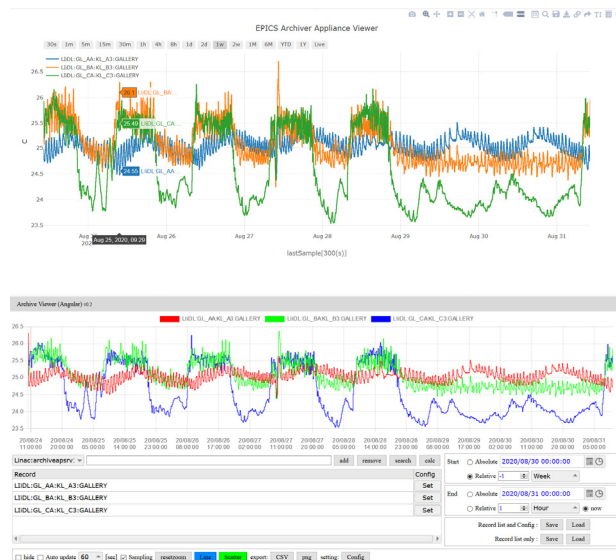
EPICS Archiver Appliance Viewer

30s 1m 5m 15m 30m 1h 4h 8h 1d 2d 1w 2w 1M 6M YTD 1Y Live

L3DL:GL_AA:KL_A3:GALLERY
L3DL:GL_BA:KL_B3:GALLERY
L3DL:GL_CA:KL_C3:GALLERY

26.5
26
25.5
25
24.5
24
23.5

C

26.1 L3DL:GL_BA...
25.49 L3DL:GL_CA...
24.55 L3DL:GL_AA...

Aug 25, 2020, 09:29

Aug 26 Aug 27 Aug 28 Aug 29 Aug 30 Aug 31

lastSample(300(s))

Archive Viewer (Angular) v0.2

L3DL:GL_AA:KL_A3:GALLERY L3DL:GL_BA:KL_B3:GALLERY L3DL:GL_CA:KL_C3:GALLERY

26.5
26.0
25.5
25.0
24.5
24.0
23.5

20/08/24 11:00:00
20/08/24 19:00:00
20/08/25 05:00:00
20/08/25 14:00:00
20/08/25 23:00:00
20/08/26 08:00:00
20/08/26 17:00:00
20/08/27 02:00:00
20/08/27 11:00:00
20/08/27 20:00:00
20/08/28 05:00:00
20/08/28 14:00:00
20/08/28 23:00:00
20/08/29 08:00:00
20/08/29 17:00:00
20/08/30 02:00:00
20/08/30 11:00:00
20/08/30 20:00:00
20/08/31 05:00:00
20/08/31 14:00:00

Linac:archiveapsrv: add remove search calc

Record Config
L3DL:GL_AA:KL_A3:GALLERY Set
L3DL:GL_BA:KL_B3:GALLERY Set
L3DL:GL_CA:KL_C3:GALLERY Set

Start Absolute 2020/08/30 00:00:00
Relative -1 Week

End Absolute 2020/08/31 00:00:00
Relative 1 Hour now

Record list and Config : Save Load
Record list only : Save Load

hide Auto update 60 [sec] Sampling resetzoom Line Scatter export: CSV png setting: Config